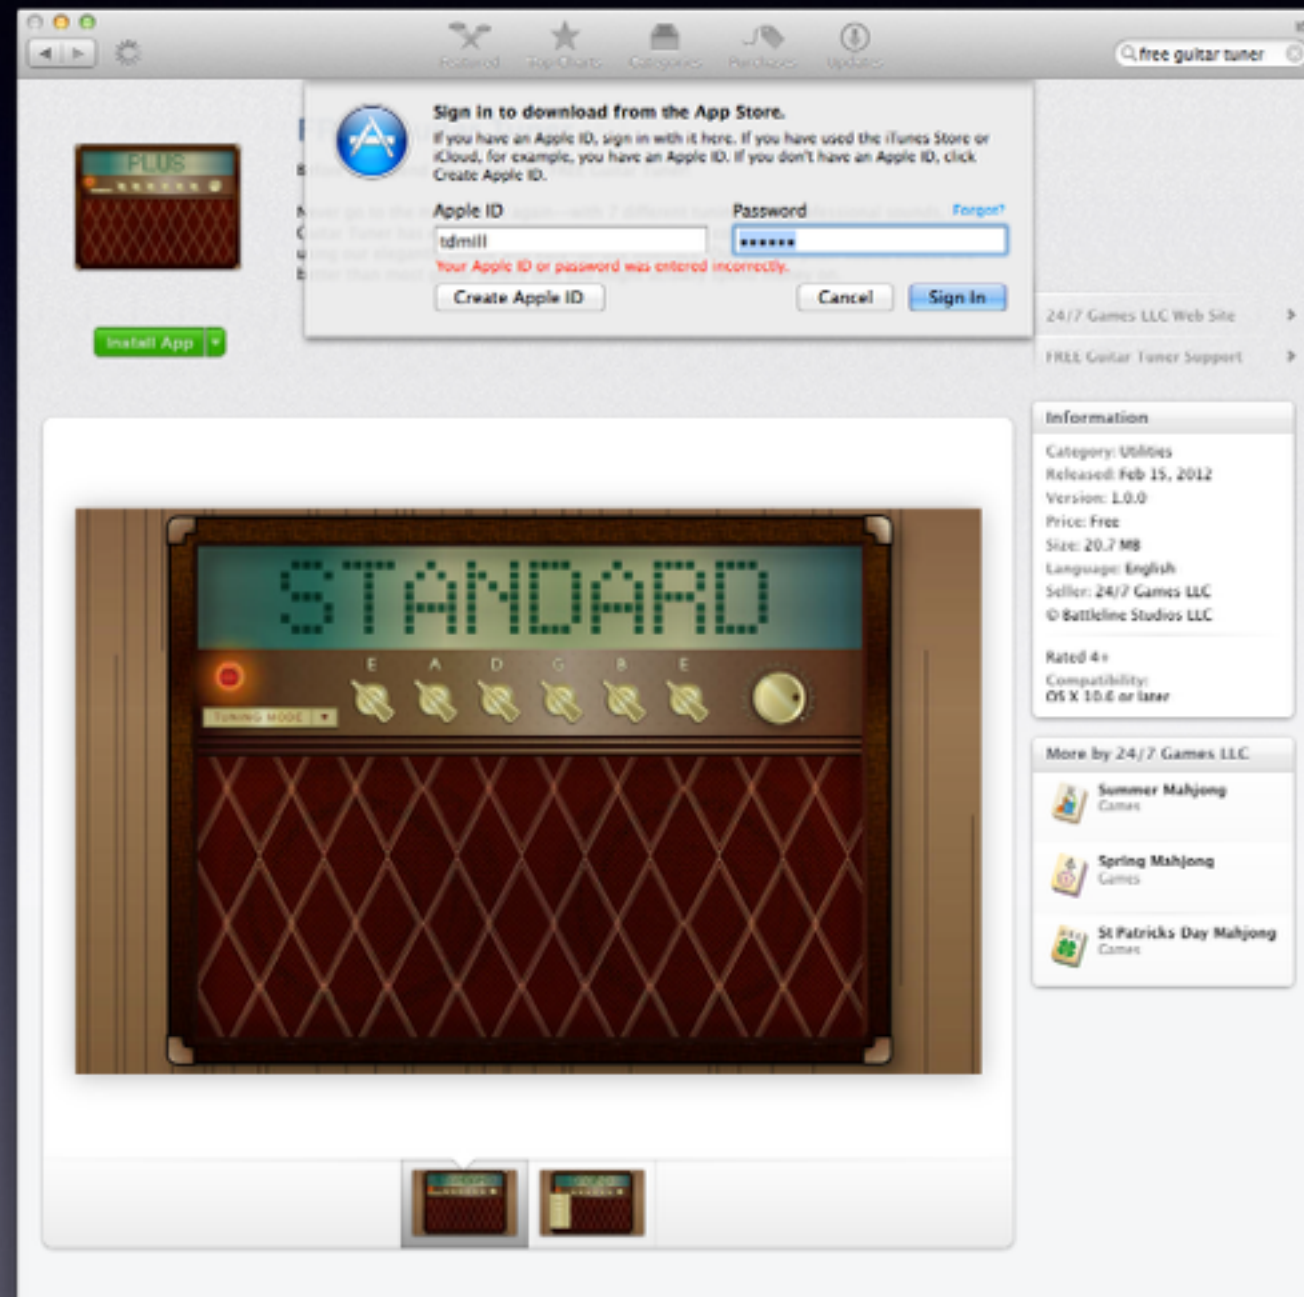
Featured Top Charts Categories Purchases Updates

free guitar tuner

PLUS

Install App

Sign in to download from the App Store.

If you have an Apple ID, sign in with it here. If you have used the iTunes Store or iCloud, for example, you have an Apple ID. If you don't have an Apple ID, click Create Apple ID.

Apple ID

tdmill

Password

Forgot?

••••••

Your Apple ID or password was entered incorrectly.

Create Apple ID

Cancel

Sign In

24/7 Games LLC Web Site

FREE Guitar Tuner Support

Information

Category: Utilities
Released: Feb 15, 2012
Version: 1.0.0
Price: Free
Size: 20.7 MB
Language: English
Seller: 24/7 Games LLC
© Battleline Studios LLC

Rated 4+

Compatibility:
OS X 10.6 or later

More by 24/7 Games LLC

Summer Mahjong
Games

Spring Mahjong
Games

St Patricks Day Mahjong
Games

STANDARD

E A D G B E

TUNING MODE